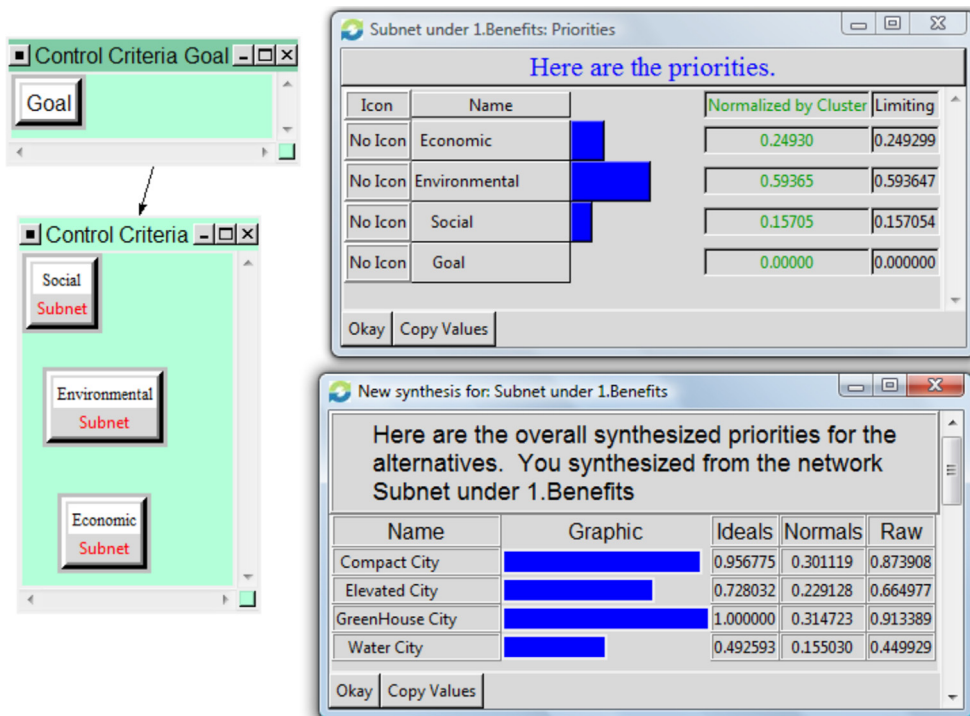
Control Criteria Goal

Goal

Control Criteria

Social
Subnet

Environmental
Subnet

Economic
Subnet

Subnet under 1.Benefits: Priorities

Here are the priorities.

| Icon | Name | | Normalized by Cluster | Limiting |
|---|---|---|---|---|
| No Icon | Economic | | 0.24930 | 0.249299 |
| No Icon | Environmental | | 0.59365 | 0.593647 |
| No Icon | Social | | 0.15705 | 0.157054 |
| No Icon | Goal | | 0.00000 | 0.000000 |

Okay Copy Values

New synthesis for: Subnet under 1.Benefits

Here are the overall synthesized priorities for the alternatives. You synthesized from the network Subnet under 1.Benefits

| Name | Graphic | Ideals | Normals | Raw |
|---|---|---|---|---|
| Compact City | | 0.956775 | 0.301119 | 0.873908 |
| Elevated City | | 0.728032 | 0.229128 | 0.664977 |
| GreenHouse City | | 1.000000 | 0.314723 | 0.913389 |
| Water City | | 0.492593 | 0.155030 | 0.449929 |

Okay Copy Values